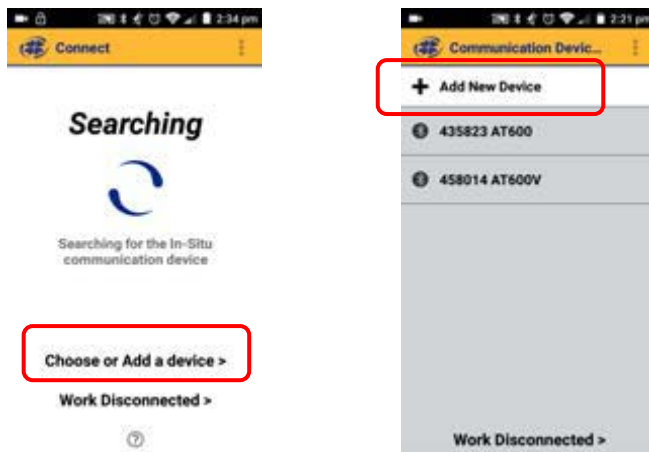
2:34 pm

Connect

Searching

Searching for the In-Situ communication device

Choose or Add a device >

Work Disconnected >

2:21 pm

Communication Devic...

+ Add New Device

435823 AT600

458014 AT600V

Work Disconnected >